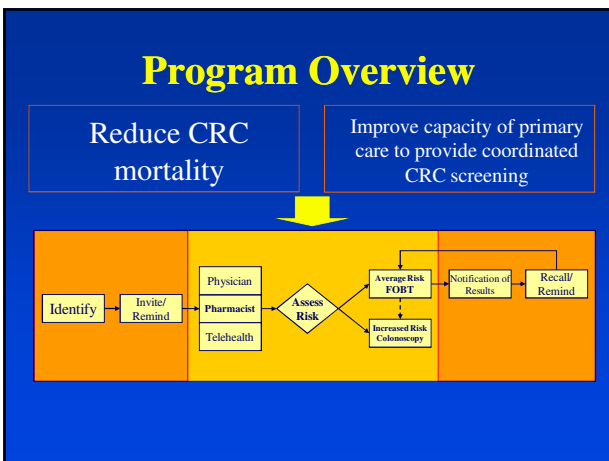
Program Overview

Reduce CRC mortality

Improve capacity of primary care to provide coordinated CRC screening

Identify

Invite/ Remind

Physician

Pharmacist

Telehealth

Assess Risk

Average Risk FOBT

Increased Risk Colonoscopy

Notification of Results

Recall/ Remind